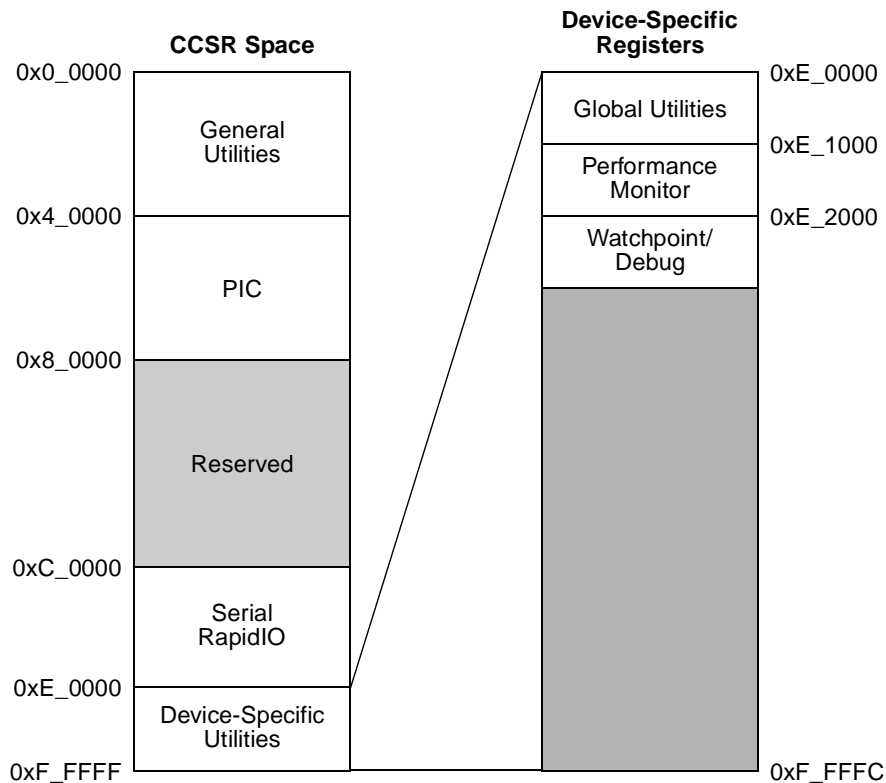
CCSR Space

0x0_0000

General Utilities

0x4_0000

PIC

0x8_0000

Reserved

0xC_0000

Serial RapidIO

0xE_0000

Device-Specific Utilities

0xF_FFFF

Device-Specific Registers

0xE_0000

Global Utilities

0xE_1000

Performance Monitor

0xE_2000

Watchpoint/ Debug

0xF_FFFC